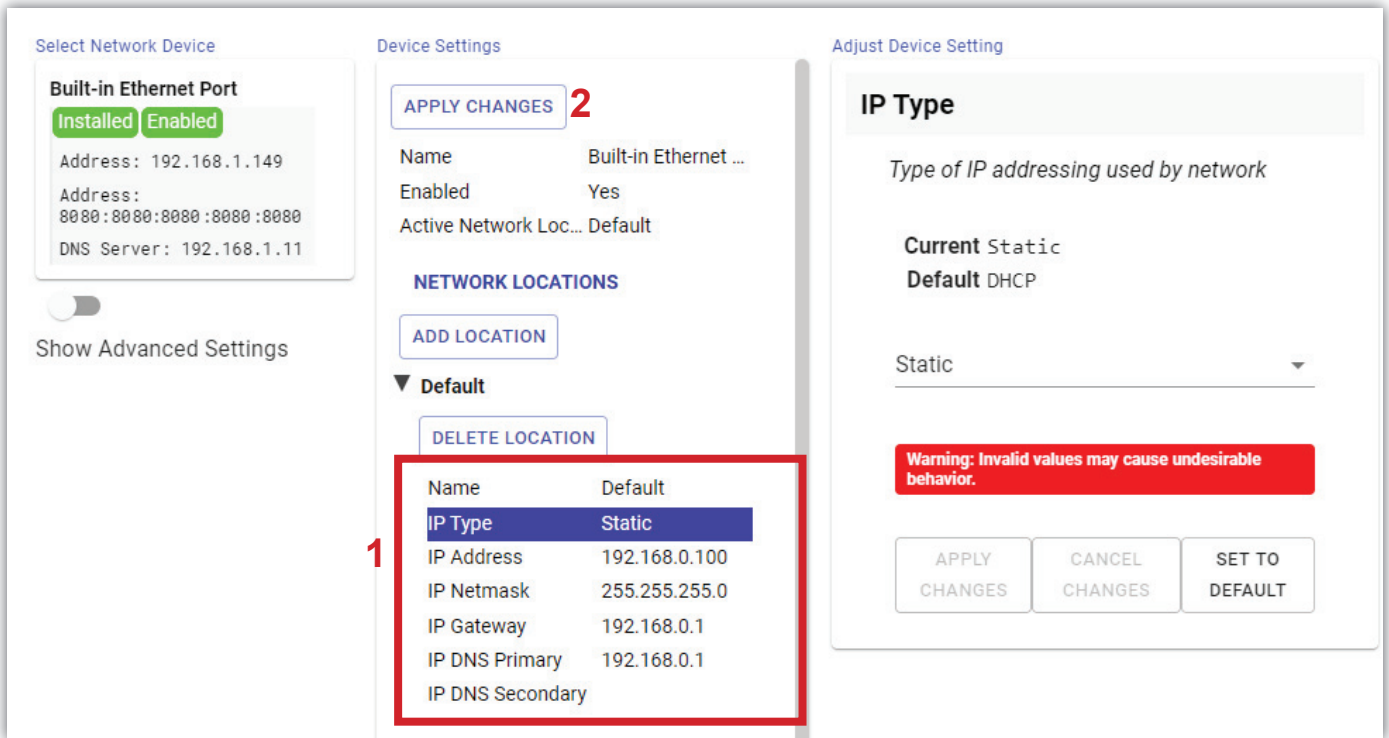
Select Network Device

Built-in Ethernet Port
Installed Enabled

Address: 192.168.1.149

Address: 8080:8080:8080:8080:8080

DNS Server: 192.168.1.11

Show Advanced Settings

Device Settings

APPLY CHANGES 2

| Name | Built-in Ethernet ... |
|---|---|
| Enabled | Yes |
| Active Network Loc... | Default |

NETWORK LOCATIONS

ADD LOCATION

▼ Default

DELETE LOCATION

1

| Name | Default |
|---|---|
| IP Type | Static |
| IP Address | 192.168.0.100 |
| IP Netmask | 255.255.255.0 |
| IP Gateway | 192.168.0.1 |
| IP DNS Primary | 192.168.0.1 |
| IP DNS Secondary | |

Adjust Device Setting

IP Type

Type of IP addressing used by network

Current Static
Default DHCP

Static

Warning: Invalid values may cause undesirable behavior.

APPLY CHANGES | CANCEL CHANGES | SET TO DEFAULT